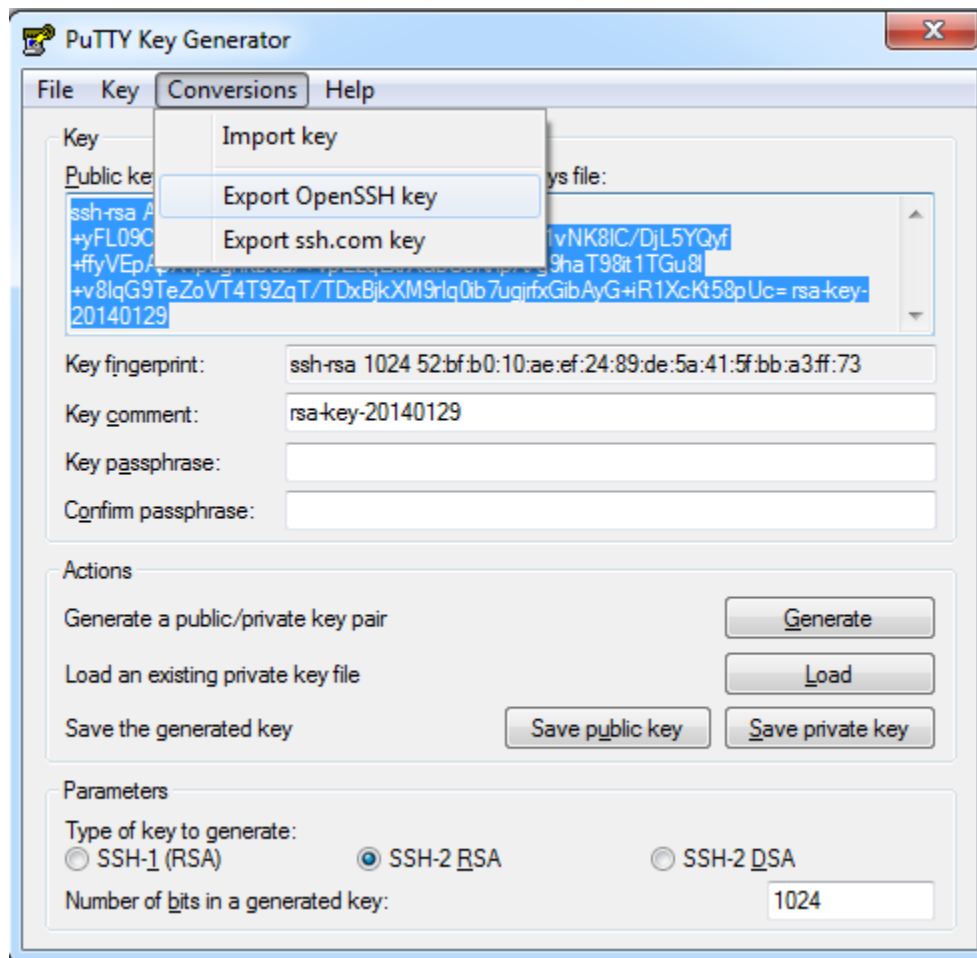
PuTTY Key Generator

File Key Conversions Help

Import key

Export OpenSSH key

Export ssh.com key

Key

Public ke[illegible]ys file:

ssh-rsa A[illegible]
+yFL09C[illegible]1vNK8lC/DjL5YQyf
+ffyVEpA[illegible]9haT98it1TGu8l
+v8lqG9TeZoVT4T9ZqT/TDxBjkXM9rlq0ib7ugjrfxGibAyG+iR1XcKt58pUc= rsa-key-20140129

Key fingerprint: ssh-rsa 1024 52:bf:b0:10:ae:ef:24:89:de:5a:41:5f:bb:a3:ff:73

Key comment: rsa-key-20140129

Key passphrase:

Confirm passphrase:

Actions

Generate a public/private key pair Generate

Load an existing private key file Load

Save the generated key Save public key Save private key

Parameters

Type of key to generate:
SSH-1 (RSA) SSH-2 RSA SSH-2 DSA

Number of bits in a generated key: 1024